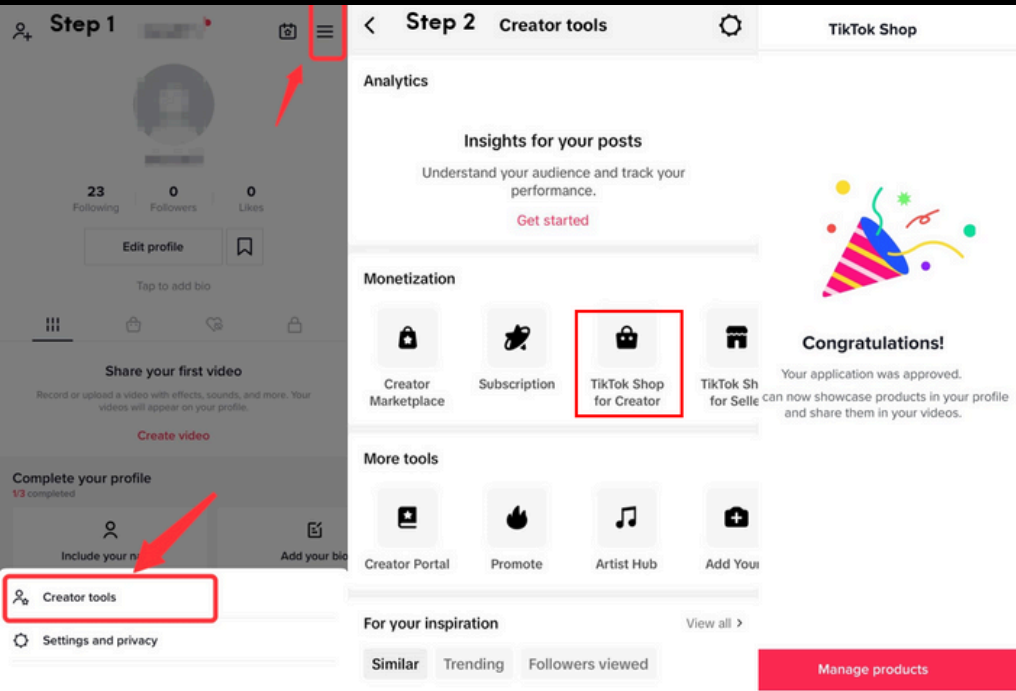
Step 1

23
Following

0
Followers

0
Likes

Edit profile

Tap to add bio

Share your first video

Record or upload a video with effects, sounds, and more. Your videos will appear on your profile.

Create video

Complete your profile
1/3 completed

Include your n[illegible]

Add your bio

Creator tools

Settings and privacy

Step 2 Creator tools

Analytics

Insights for your posts

Understand your audience and track your performance.

Get started

Monetization

Creator Marketplace

Subscription

TikTok Shop for Creator

TikTok Sh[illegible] for Selle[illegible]

More tools

Creator Portal

Promote

Artist Hub

Add You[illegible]

For your inspiration

View all >

Similar

Trending

Followers viewed

TikTok Shop

Congratulations!

Your application was approved.

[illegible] can now showcase products in your profile and share them in your videos.

Manage products